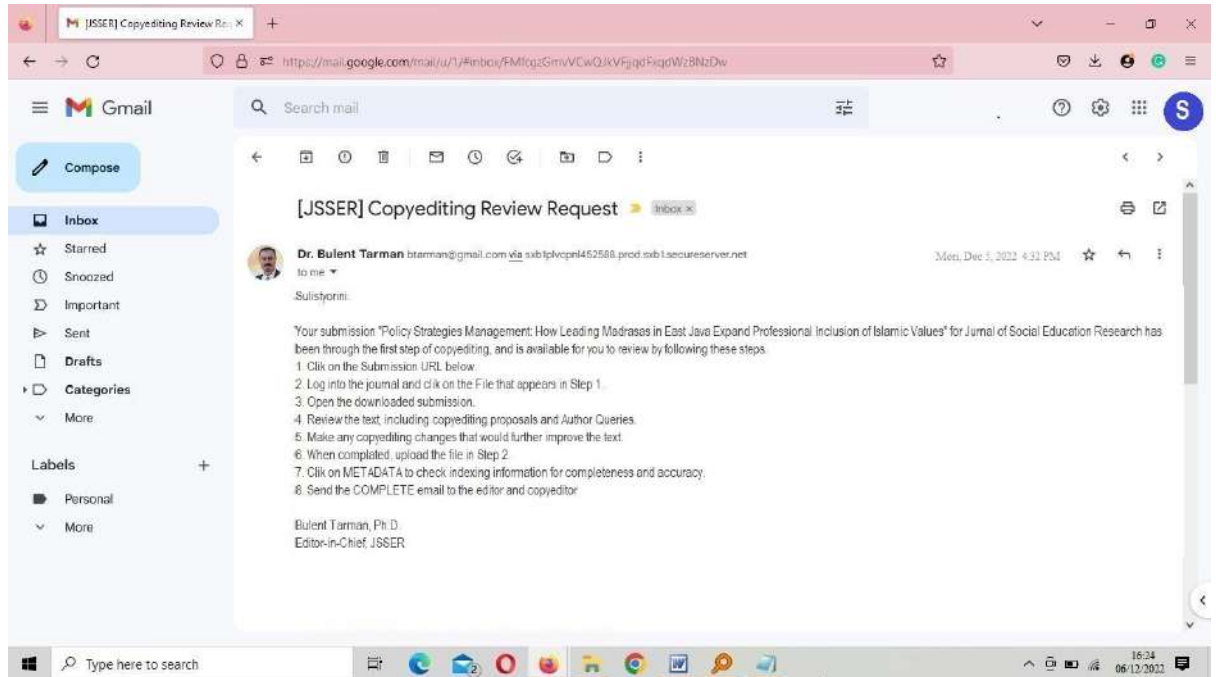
[JSSER] Copyediting Review Re ×

https://mail.google.com/mail/u/1/#inbox/FMfcgzGmvVCwQJkVFjgqFkqdWzBNzDw

Gmail

Search mail

S

Compose

Inbox
Starred
Snoozed
Important
Sent
Drafts
Categories
More

Labels
Personal
More

[JSSER] Copyediting Review Request Inbox ×

Dr. Bulent Tarman btarman@gmail.com via sxb1plvcpnl452588.prod.sxb1.secureserver.net
to me

Mon, Dec 5, 2022 4:32 PM

Sulistyorini:

Your submission "Policy Strategies Management: How Leading Madrases in East Java Expand Professional Inclusion of Islamic Values" for Jurnal of Social Education Research has been through the first step of copyediting, and is available for you to review by following these steps.
1. Click on the Submission URL below.
2. Log into the journal and click on the File that appears in Step 1.
3. Open the downloaded submission.
4. Review the text, including copyediting proposals and Author Queries.
5. Make any copyediting changes that would further improve the text.
6. When completed, upload the file in Step 2.
7. Click on METADATA to check indexing information for completeness and accuracy.
8. Send the COMPLETE email to the editor and copyeditor.

Bulent Tarman, Ph.D.
Editor-in-Chief, JSSER

Type here to search

16:24
06/12/2022